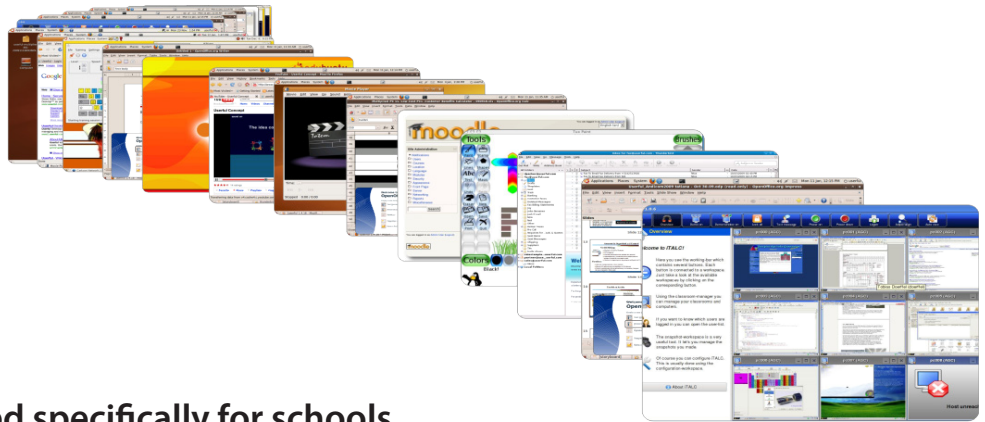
moodle

Tools

Brushes

Colors

Black

Overview

lcome to iTALC!

Here you see the docking bar which contains several buttons. Each button is connected to a workspace. Just take a look at the available workspaces by clicking on the corresponding button.

Using the classroom manager you can manage your classrooms and computers.

If you want to know which users are logged in you can open the userlist.

The snapshot workspace is a very useful tool. It lets you manage the snapshots you made.

Of course you can configure iTALC. This is usually done using the configuration workspace.

About iTALC

Applications Places System

Useful Concept

d specifically for schools